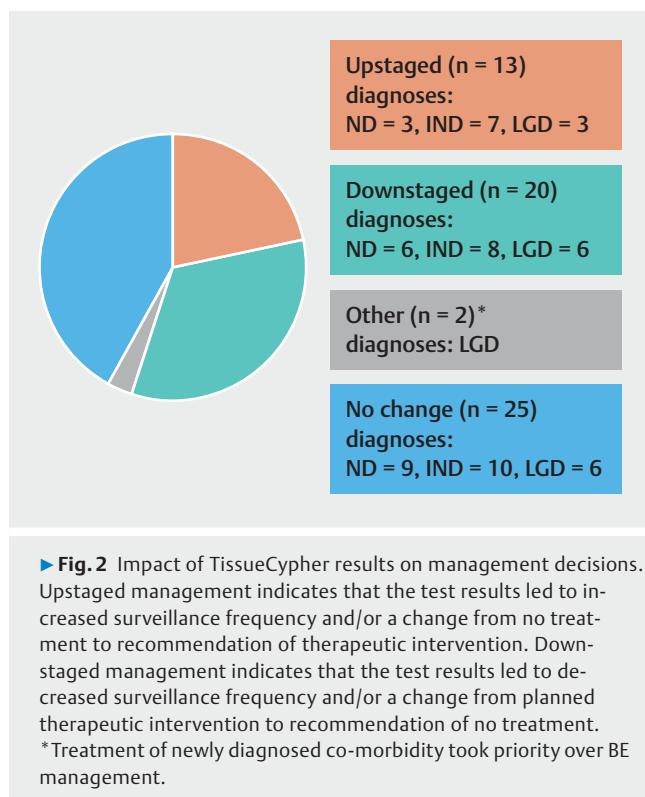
Upstaged (n = 13) diagnoses:
ND = 3, IND = 7, LGD = 3

Downstaged (n = 20) diagnoses:
ND = 6, IND = 8, LGD = 6

Other (n = 2)* diagnoses: LGD

No change (n = 25) diagnoses:
ND = 9, IND = 10, LGD = 6

► Fig. 2 Impact of TissueCypher results on management decisions. Upstaged management indicates that the test results led to increased surveillance frequency and/or a change from no treatment to recommendation of therapeutic intervention. Downstaged management indicates that the test results led to decreased surveillance frequency and/or a change from planned therapeutic intervention to recommendation of no treatment. *Treatment of newly diagnosed co-morbidity took priority over BE management.